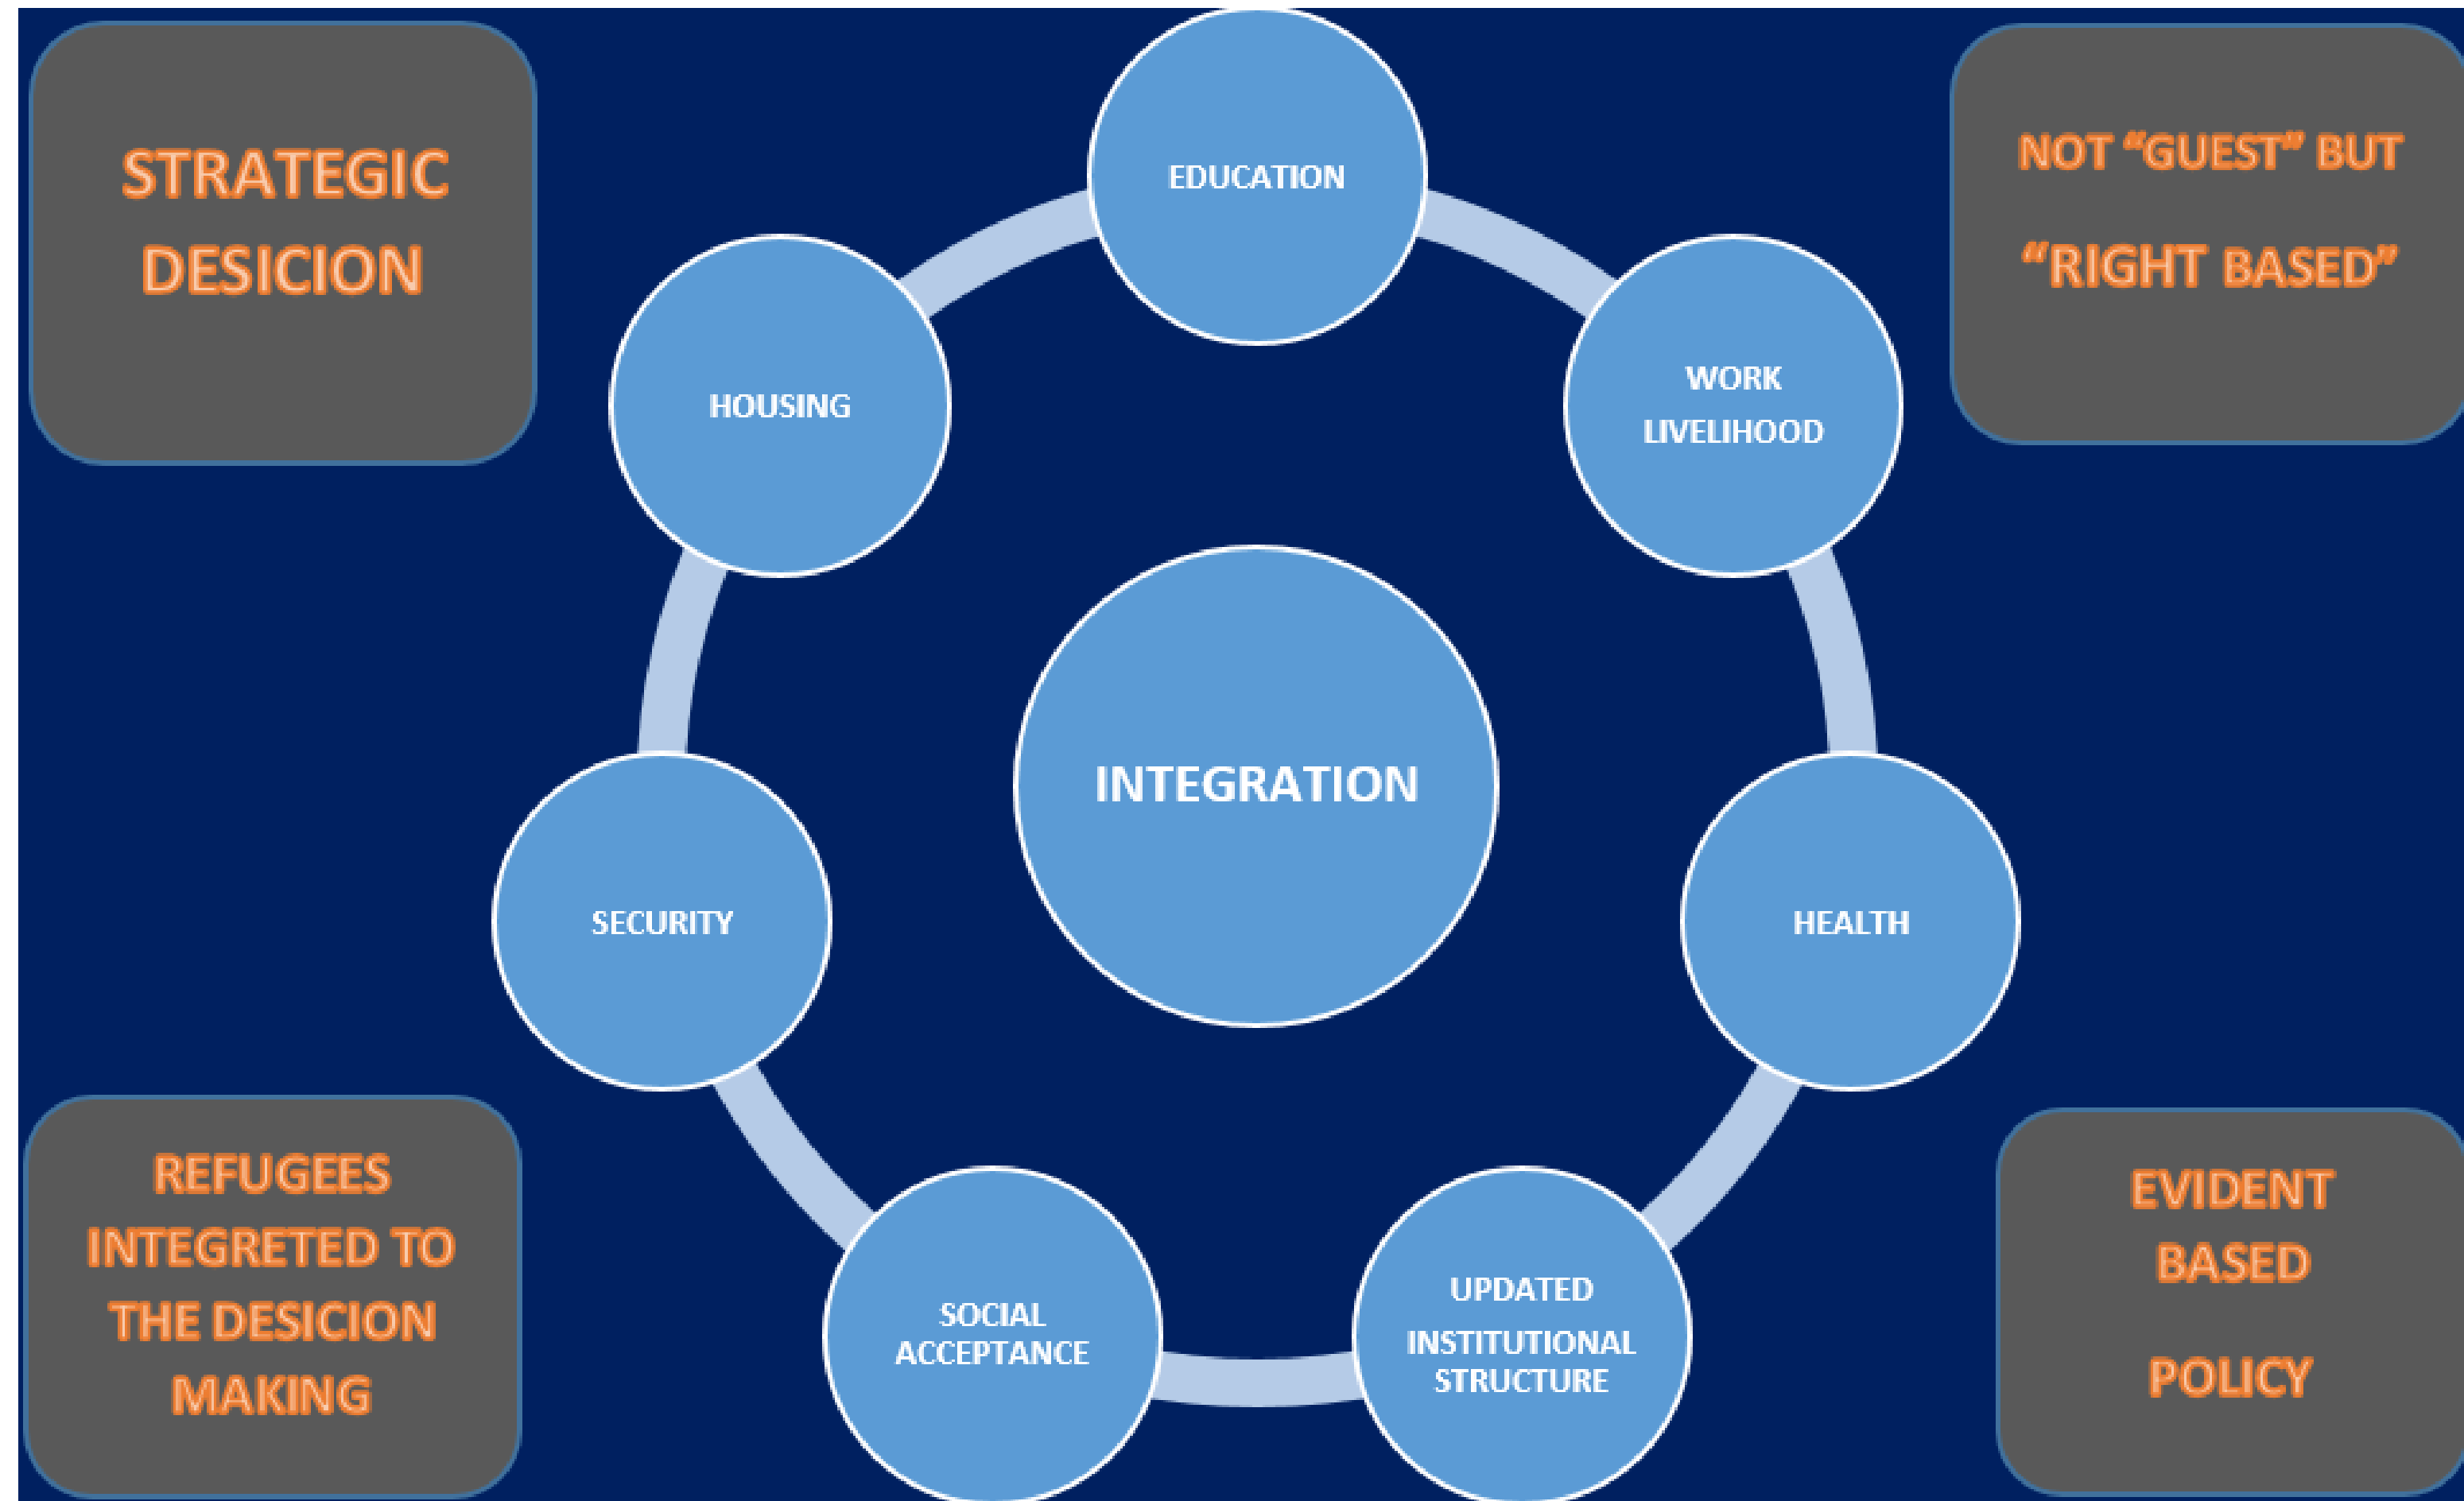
STRATEGIC DESICION

EDUCATION

NOT “GUEST” BUT “RIGHT BASED”

HOUSING

WORK LIVELIHOOD

INTEGRATION

SECURITY

HEALTH

REFUGEES INTEGRETED TO THE DESICION MAKING

SOCIAL ACCEPTANCE

UPDATED INSTITUTIONAL STRUCTURE

EVIDENT BASED POLICY